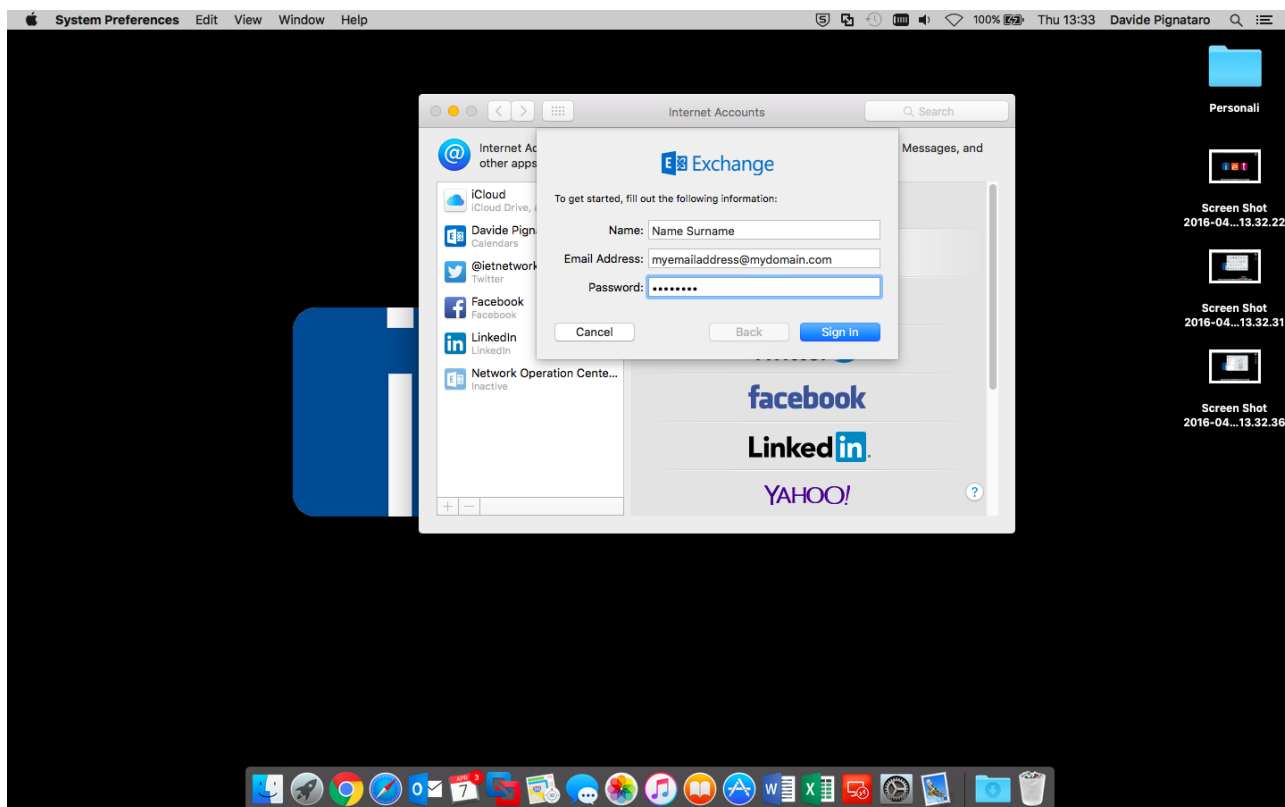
System Preferences Edit View Window Help

100% Thu 13:33 Davide Pignataro

Personali

Screen Shot 2016-04...13.32.22

Screen Shot 2016-04...13.32.31

Screen Shot 2016-04...13.32.36

Internet Accounts

Search

Internet Ac other apps

Messages, and

iCloud
iCloud Drive,

Davide Pigna
Calendars

@ietnetwork
Twitter

Facebook
Facebook

LinkedIn
LinkedIn

Network Operation Cente...
Inactive

Exchange

To get started, fill out the following information:

Name: Name Surname

Email Address: myemailaddress@mydomain.com

Password: ••••••••

Cancel

Back

Sign In

facebook

LinkedIn

YAHOO!

?

APR 7